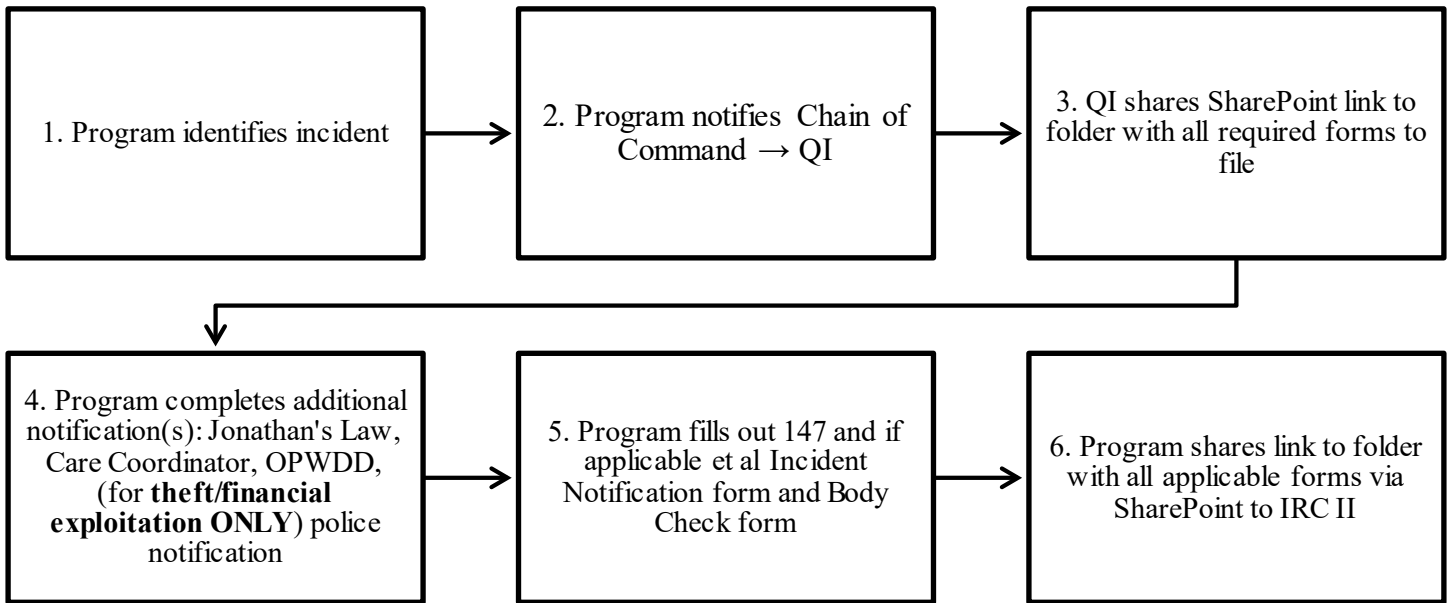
1. Program identifies incident

2. Program notifies Chain of Command → QI

3. QI shares SharePoint link to folder with all required forms to file

4. Program completes additional notification(s): Jonathan's Law, Care Coordinator, OPWDD, (for **theft/financial exploitation ONLY**) police notification

5. Program fills out 147 and if applicable et al Incident Notification form and Body Check form

6. Program shares link to folder with all applicable forms via SharePoint to IRC II